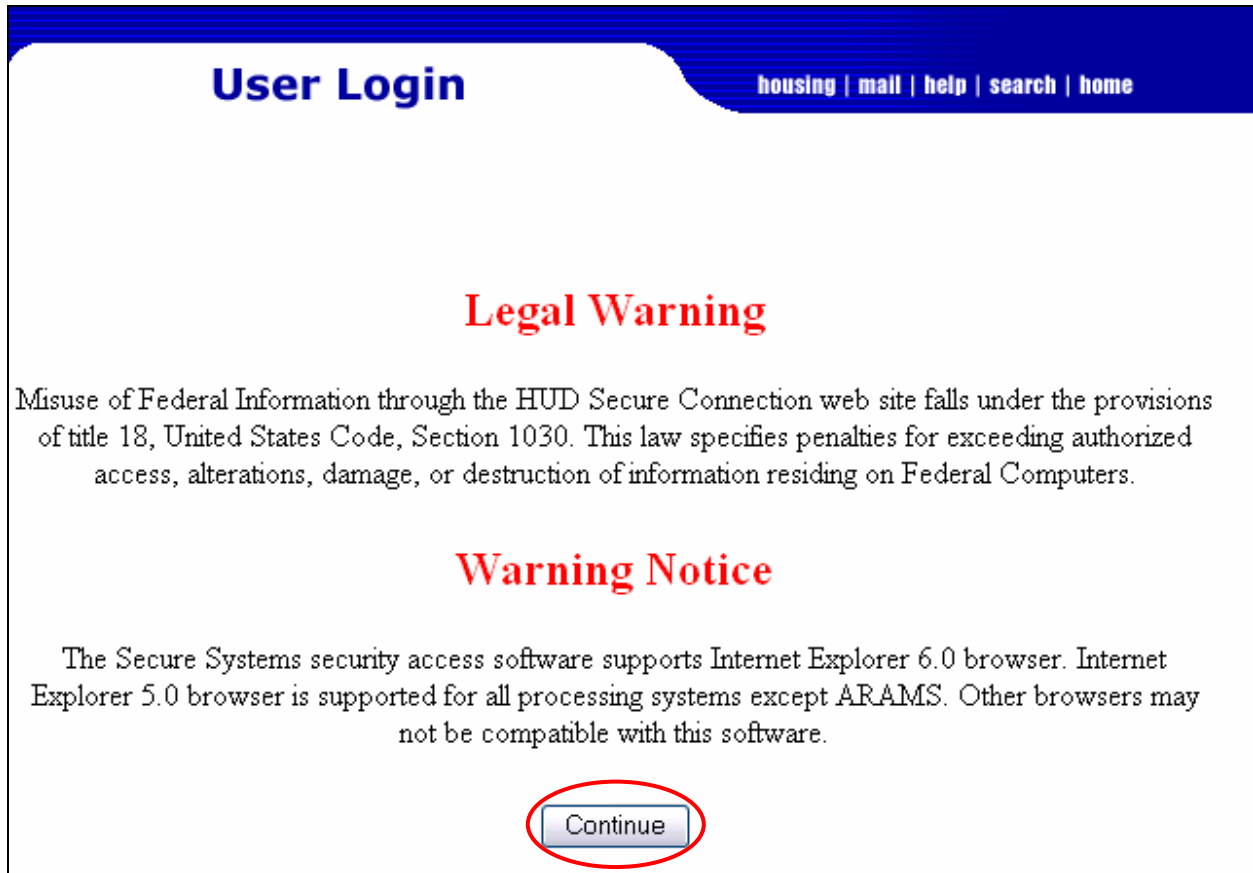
User Login

housing | mail | help | search | home

Legal Warning

Misuse of Federal Information through the HUD Secure Connection web site falls under the provisions of title 18, United States Code, Section 1030. This law specifies penalties for exceeding authorized access, alterations, damage, or destruction of information residing on Federal Computers.

Warning Notice

The Secure Systems security access software supports Internet Explorer 6.0 browser. Internet Explorer 5.0 browser is supported for all processing systems except ARAMS. Other browsers may not be compatible with this software.

Continue